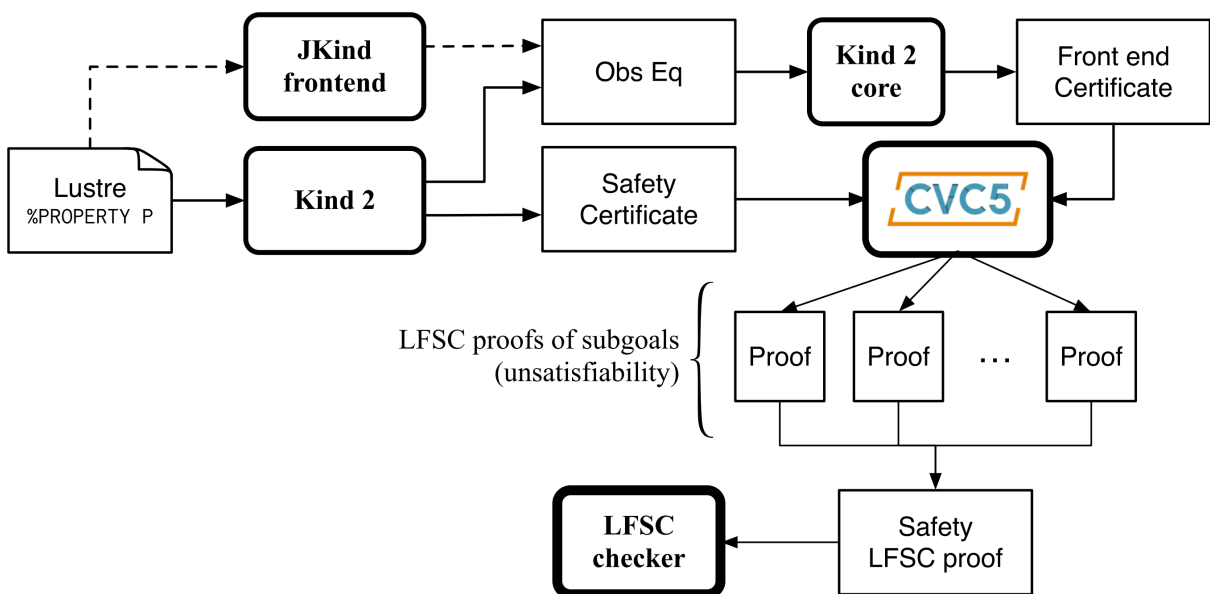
JKind frontend

Obs Eq

Kind 2 core

Front end Certificate

Lustre
%PROPERTY P

Kind 2

Safety Certificate

CVC5

LFSC proofs of subgoals (unsatisfiability)

Proof

Proof

...

Proof

LFSC checker

Safety LFSC proof